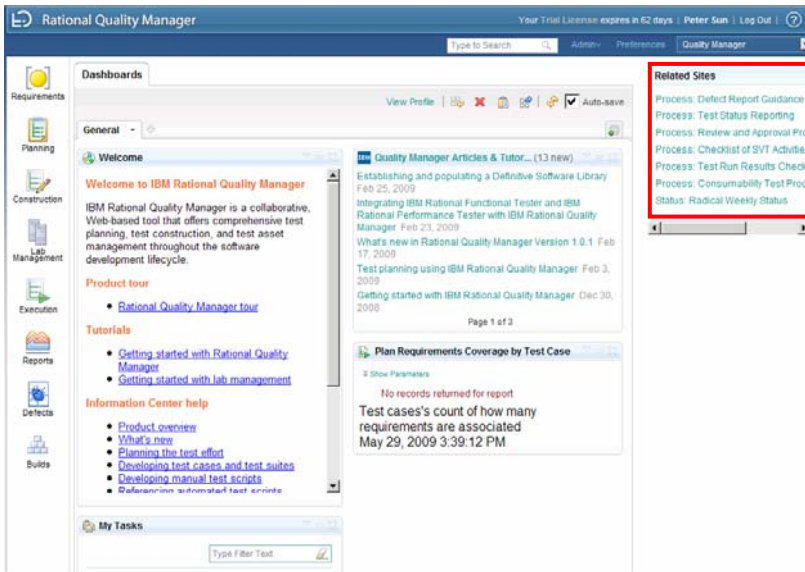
Rational Quality Manager

Your Trial License expires in 62 days | Peter Sun | Log Out | ?

Type to Search | Admin | Preferences | Quality Manager

Requirements
Planning
Construction
Lab Management
Execution
Reports
Defects
Builds

Dashboards

View Profile | Auto-save

General

Welcome

Welcome to IBM Rational Quality Manager

IBM Rational Quality Manager is a collaborative, Web-based tool that offers comprehensive test planning, test construction, and test asset management throughout the software development lifecycle.

Product tour

• Rational Quality Manager tour

Tutorials

• Getting started with Rational Quality Manager
• Getting started with lab management

Information Center help

• Product overview
• What's new
• Planning the test effort
• Developing test cases and test suites
• Developing manual test scripts
• Referencing automated test scripts

Quality Manager Articles & Tutor... (13 new)

Establishing and populating a Definitive Software Library Feb 25, 2009

Integrating IBM Rational Functional Tester and IBM Rational Performance Tester with IBM Rational Quality Manager Feb 23, 2009

What's new in Rational Quality Manager Version 1.0.1 Feb 17, 2009

Test planning using IBM Rational Quality Manager Feb 3, 2009

Getting started with IBM Rational Quality Manager Dec 30, 2008

Page 1 of 3

Plan Requirements Coverage by Test Case

Show Parameters

No records returned for report

Test cases's count of how many requirements are associated
May 29, 2009 3:39:12 PM

My Tasks

Type Filter Text

Related Sites

Process: Defect Report Guidance
Process: Test Status Reporting
Process: Review and Approval Pro
Process: Checklist of SVT Activitie
Process: Test Run Results Check
Process: Consumability Test Proc
Status: Radical Weekly Status